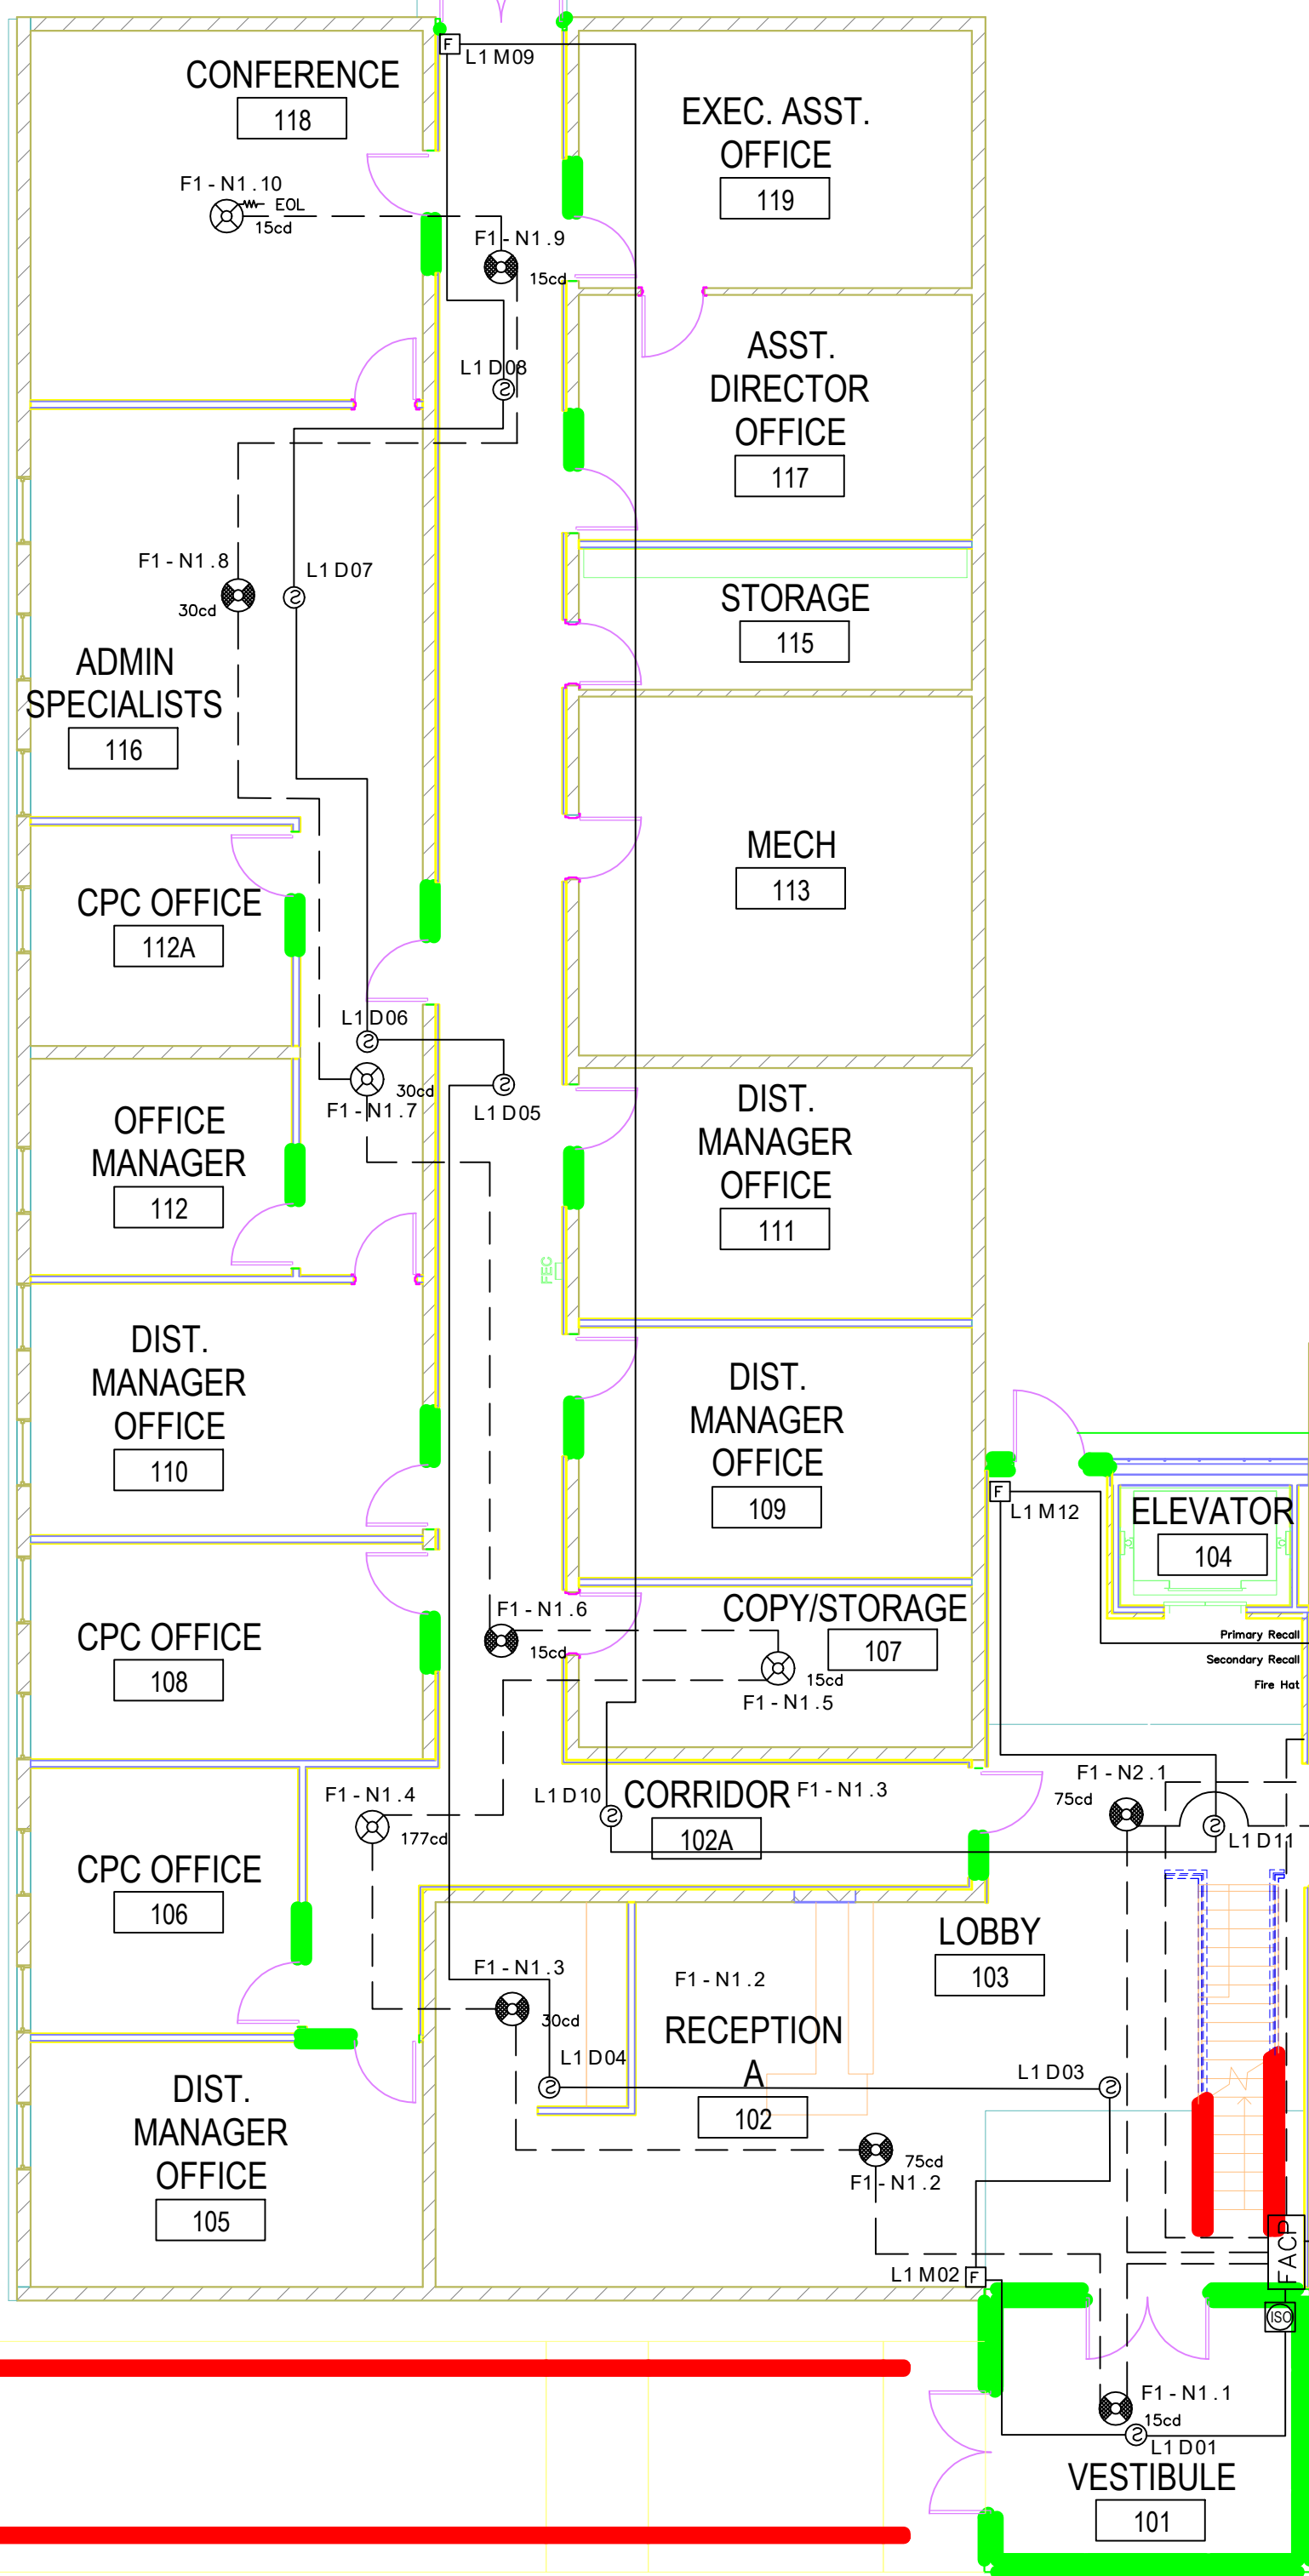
CONFERENCE
118

F
L1 M09

EXEC. ASST. OFFICE
119

F1 - N1 . 10
EOL
15cd

F1 - N1 . 9
15cd

ASST. DIRECTOR OFFICE
117

L1 D08

STORAGE
115

F1 - N1 . 8
30cd

L1 D07

ADMIN SPECIALISTS
116

MECH
113

CPC OFFICE
112A

L1 D06

30cd
F1 - N1 . 7

L1 D05

OFFICE MANAGER
112

DIST. MANAGER OFFICE
111

FEC

DIST. MANAGER OFFICE
110

DIST. MANAGER OFFICE
109

F
L1 M12

ELEVATOR
104

Primary Recall
Secondary Recall
Fire Hat

CPC OFFICE
108

F1 - N1 . 6
15cd

COPY/STORAGE
107

15cd
F1 - N1 . 5

F1 - N1 . 4
177cd

L1 D10

CORRIDOR
102A

F1 - N1 . 3

F1 - N2 . 1
75cd

L1 D11

CPC OFFICE
106

LOBBY
103

F1 - N1 . 3
30cd

F1 - N1 . 2

RECEPTION A
102

L1 D04

L1 D03

DIST. MANAGER OFFICE
105

75cd
F1 - N1 . 2

L1 M02
F

FACP
ISO

F1 - N1 . 1
15cd
L1 D01

VESTIBULE
101